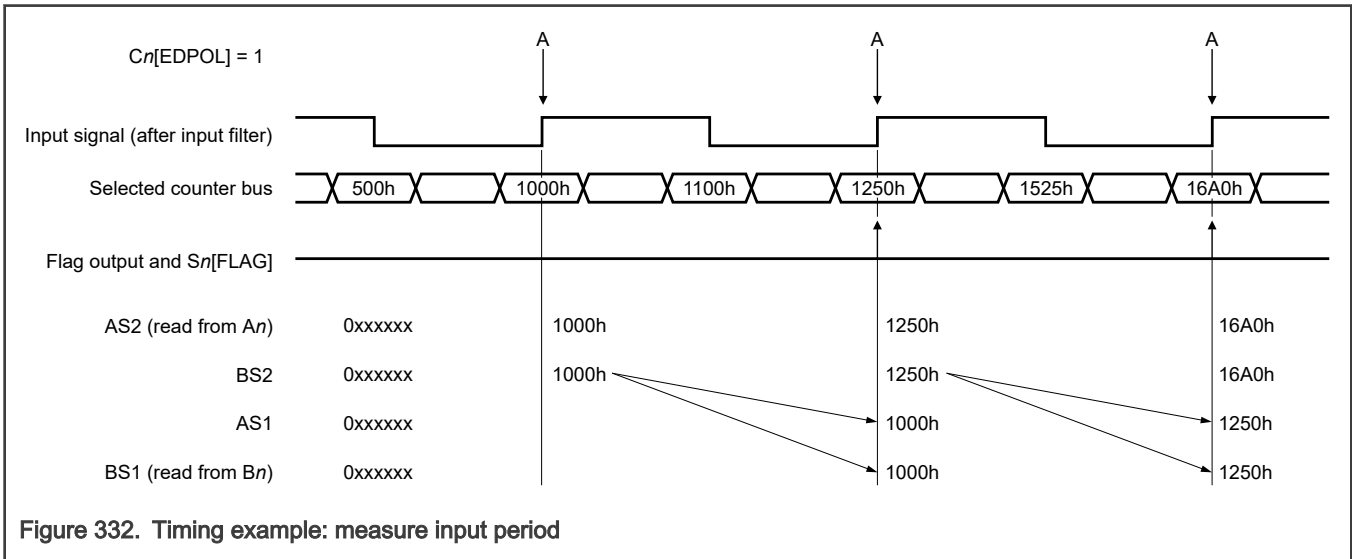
C*n*[EDPOL] = 1

A

A

A

Input signal (after input filter)

Selected counter bus

500h

1000h

1100h

1250h

1525h

16A0h

Flag output and S*n*[FLAG]

AS2 (read from A*n*)

0xxxxxx

1000h

1250h

16A0h

BS2

0xxxxxx

1000h

1250h

16A0h

AS1

0xxxxxx

1000h

1250h

BS1 (read from B*n*)

0xxxxxx

1000h

1250h

Figure 332. Timing example: measure input period